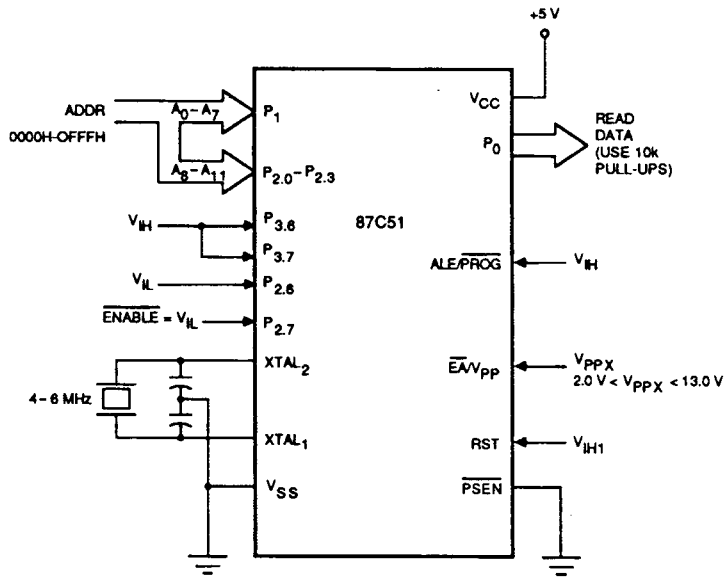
+5 V

ADDR
0000H-OFFFH
$A_0-A_7$
$A_8-A_{11}$
$P_1$
$P_{2.0}-P_{2.3}$
$V_{CC}$
$P_0$
READ DATA (USE 10k PULL-UPS)
$V_{IH}$
$P_{3.6}$
$P_{3.7}$
87C51
$V_{IL}$
$P_{2.6}$
$\overline{ENABLE} = V_{IL}$
$P_{2.7}$
$ALE/\overline{PROG}$
$V_{IH}$
$XTAL_2$
4 - 6 MHz
$XTAL_1$
$\overline{EA}/V_{PP}$
$V_{PPX}$
$2.0 V < V_{PPX} < 13.0 V$
RST
$V_{IH1}$
$V_{SS}$
$\overline{PSEN}$